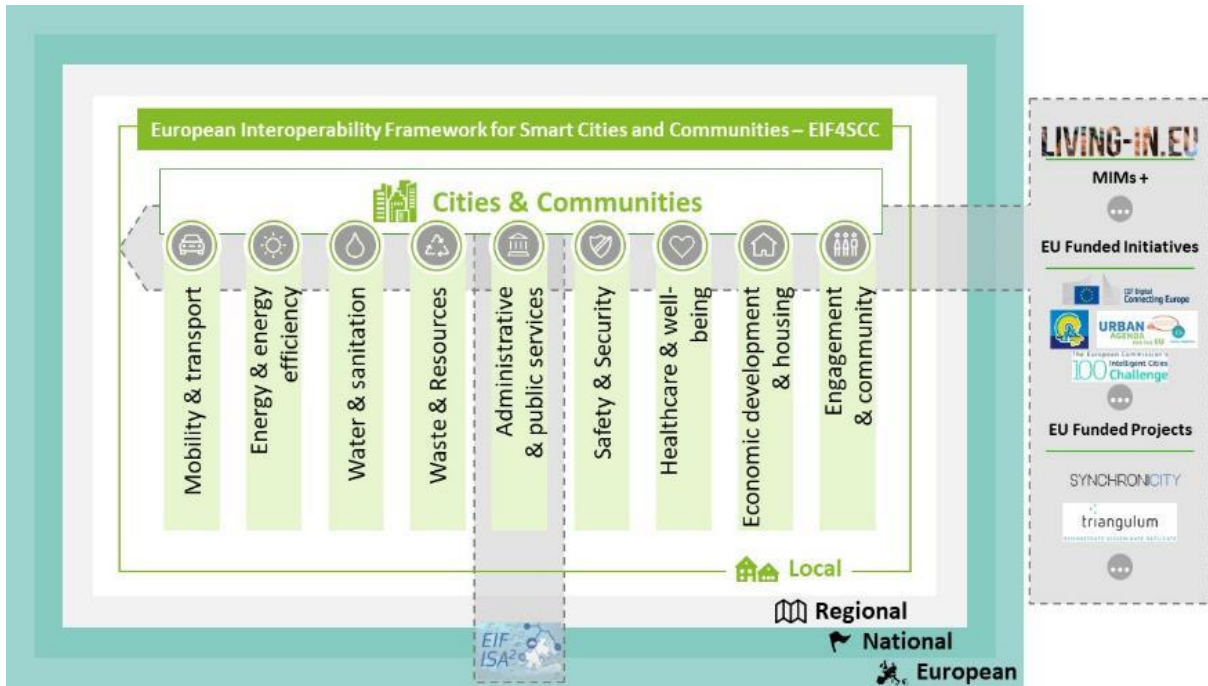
European Interoperability Framework for Smart Cities and Communities – EIF4SCC

Cities & Communities

Mobility & transport

Energy & energy efficiency

Water & sanitation

Waste & Resources

Administrative & public services

Safety & Security

Healthcare & well-being

Economic development & housing

Engagement & community

Local

Regional

National

European

EIF ISA²

LIVING-IN.EU

MIMs +

EU Funded Initiatives

CEF Digital Connecting Europe

URBAN AGENDA for the EU

The European Commission's Intelligent Cities Challenge 100

EU Funded Projects

SYNCHRONICITY

triangulum